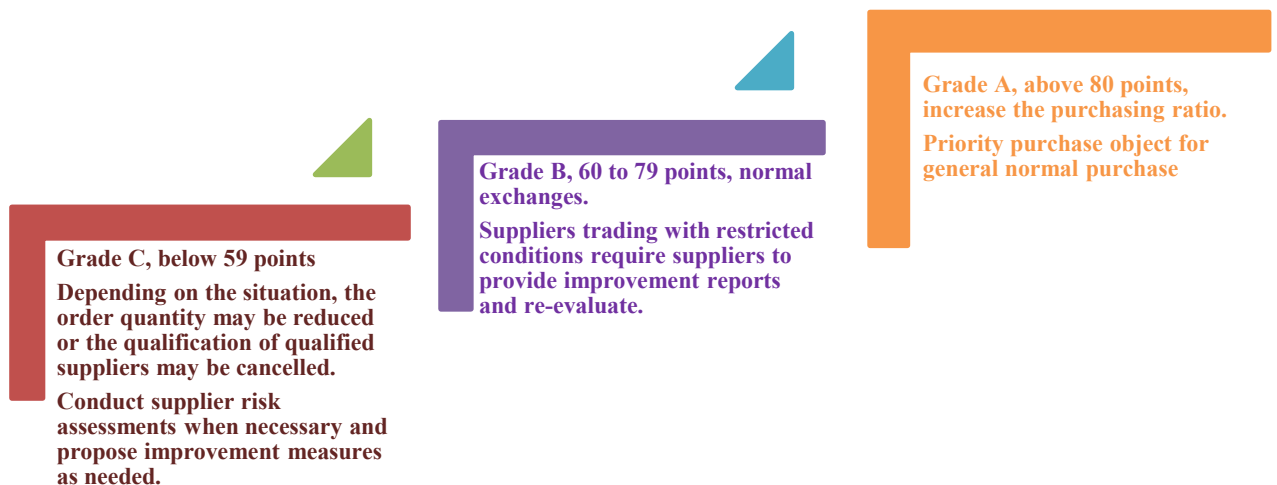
Grade C, below 59 points

Depending on the situation, the order quantity may be reduced or the qualification of qualified suppliers may be cancelled.

Conduct supplier risk assessments when necessary and propose improvement measures as needed.

Grade B, 60 to 79 points, normal exchanges.

Suppliers trading with restricted conditions require suppliers to provide improvement reports and re-evaluate.

Grade A, above 80 points, increase the purchasing ratio.

Priority purchase object for general normal purchase